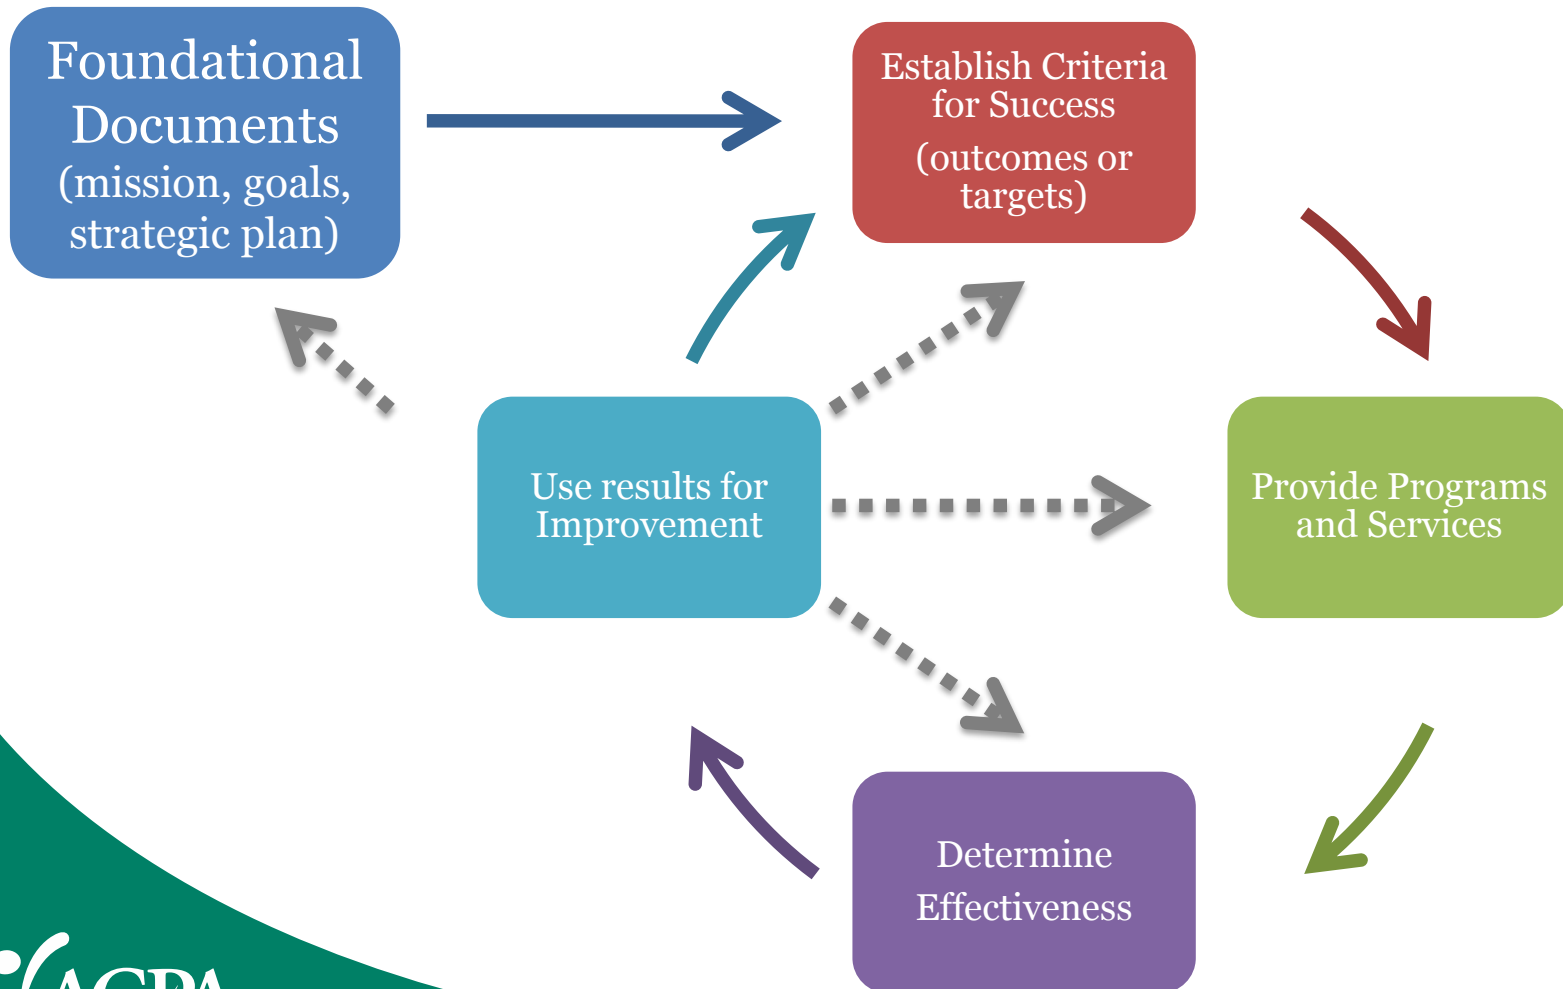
Foundational Documents (mission, goals, strategic plan)

Establish Criteria for Success

(outcomes or targets)

Use results for Improvement

Provide Programs and Services

Determine

Effectiveness

ACPA